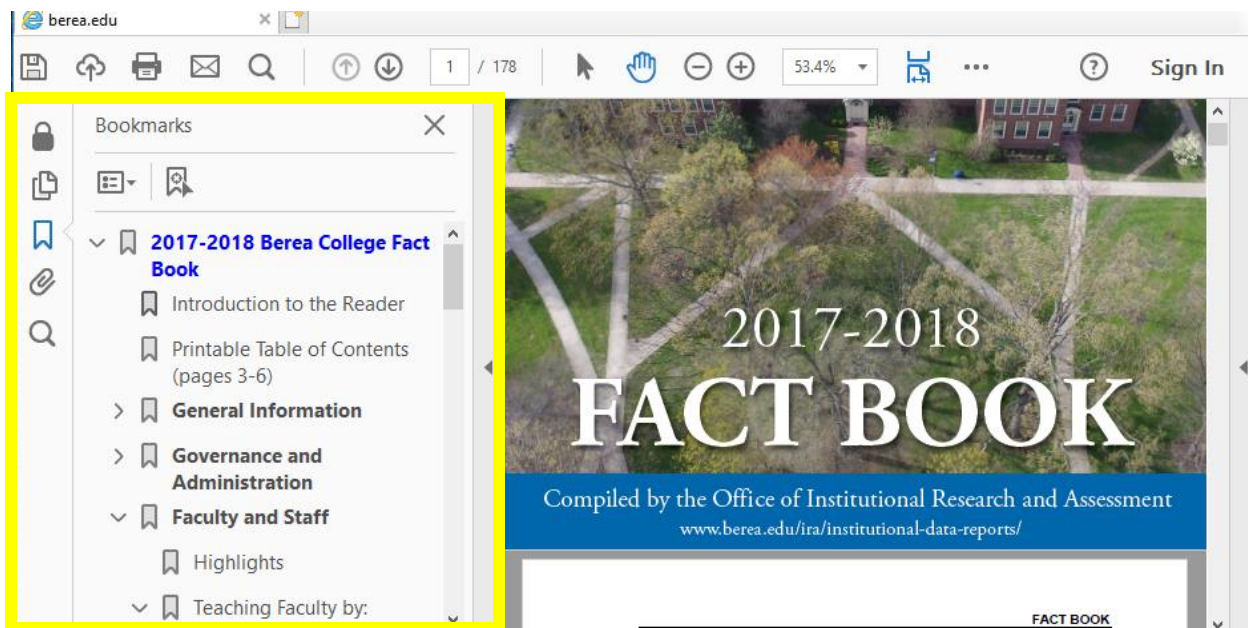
berea.edu

1 / 178

53.4%

Sign In

Bookmarks

2017-2018 Berea College Fact Book

Introduction to the Reader

Printable Table of Contents (pages 3-6)

General Information

Governance and Administration

Faculty and Staff

Highlights

Teaching Faculty by:

2017-2018

FACT BOOK

Compiled by the Office of Institutional Research and Assessment

www.berea.edu/ira/institutional-data-reports/

FACT BOOK